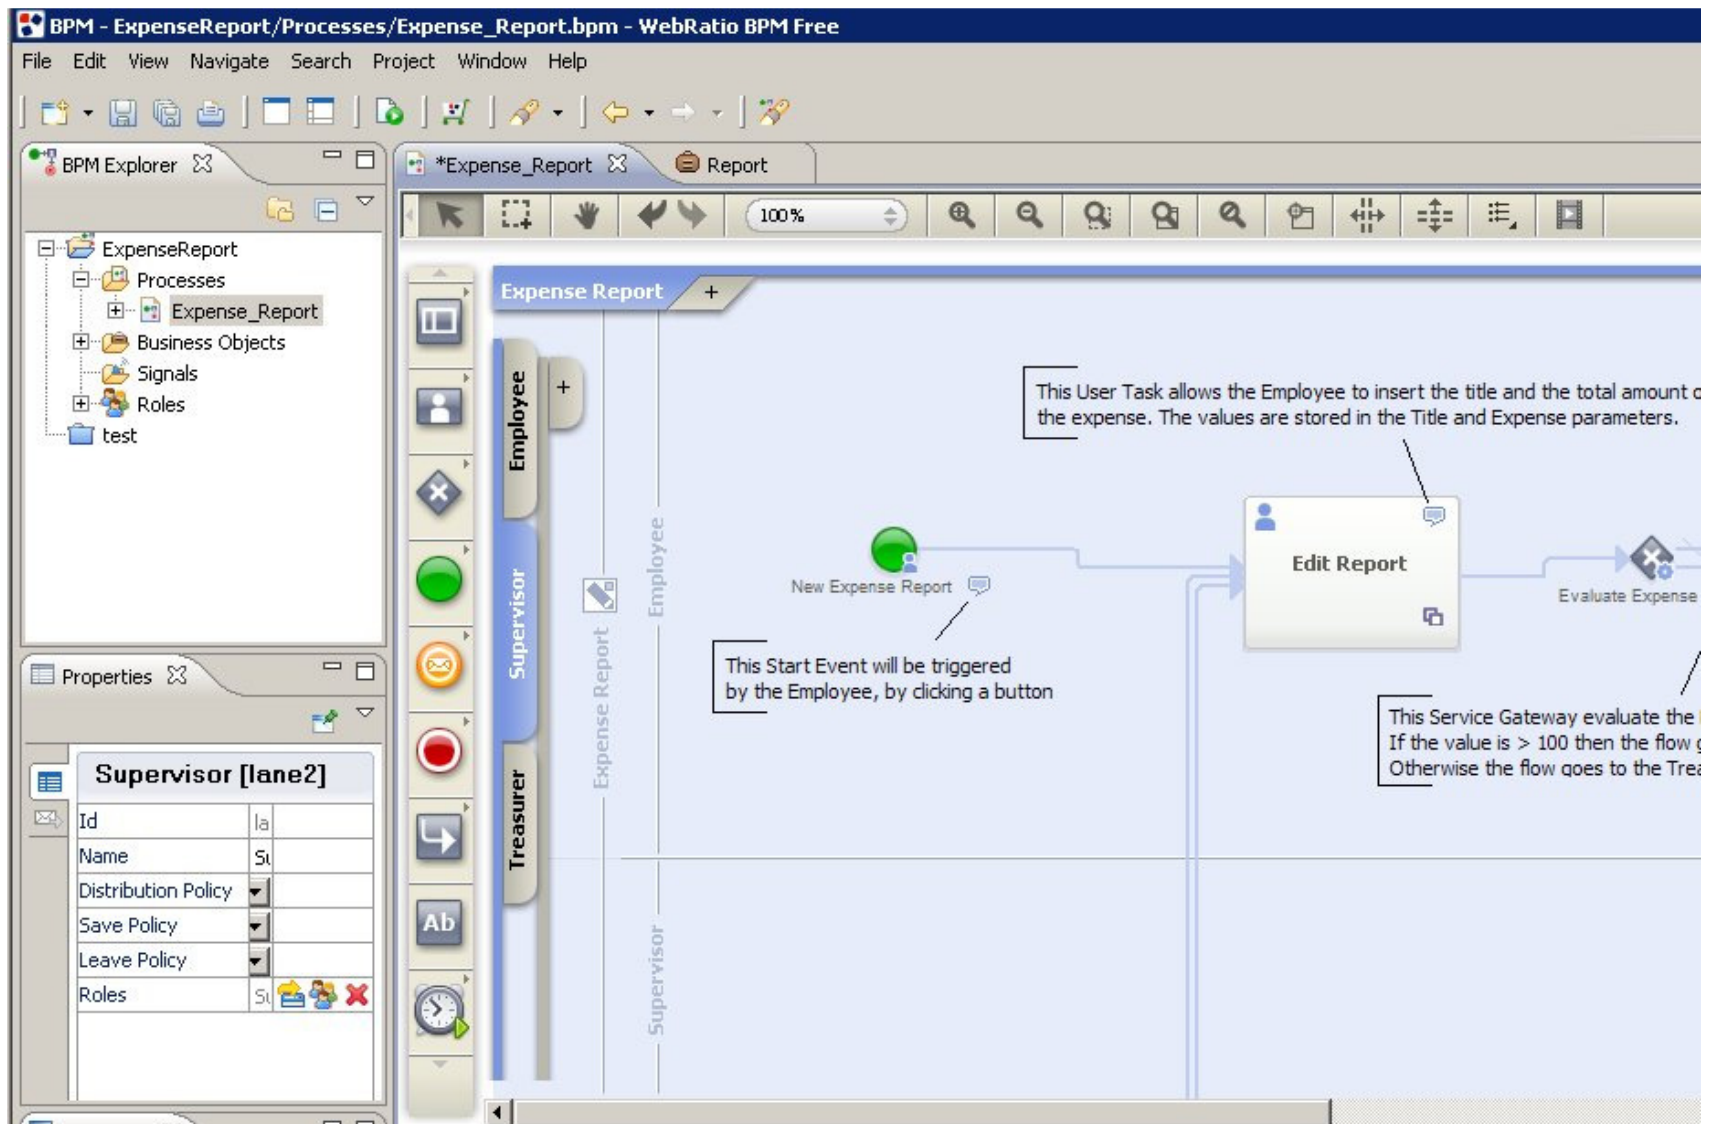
BPM - ExpenseReport/Processes/Expense_Report.bpm - WebRatio BPM Free

File Edit View Navigate Search Project Window Help

BPM Explorer

ExpenseReport
Processes
Expense_Report
Business Objects
Signals
Roles
test

Properties

Supervisor [lane2]

| Id | la |
|---|---|
| Name | Sı |
| Distribution Policy | |
| Save Policy | |
| Leave Policy | |
| Roles | Sı |

*Expense_Report

Report

100%

Ab

Expense Report +

Employee

Supervisor

Treasurer

Expense Report

Employee

Supervisor

This User Task allows the Employee to insert the title and the total amount o the expense. The values are stored in the Title and Expense parameters.

New Expense Report

Edit Report

Evaluate Expense

This Start Event will be triggered by the Employee, by clicking a button

This Service Gateway evaluate the If the value is > 100 then the flow g Otherwise the flow goes to the Trea